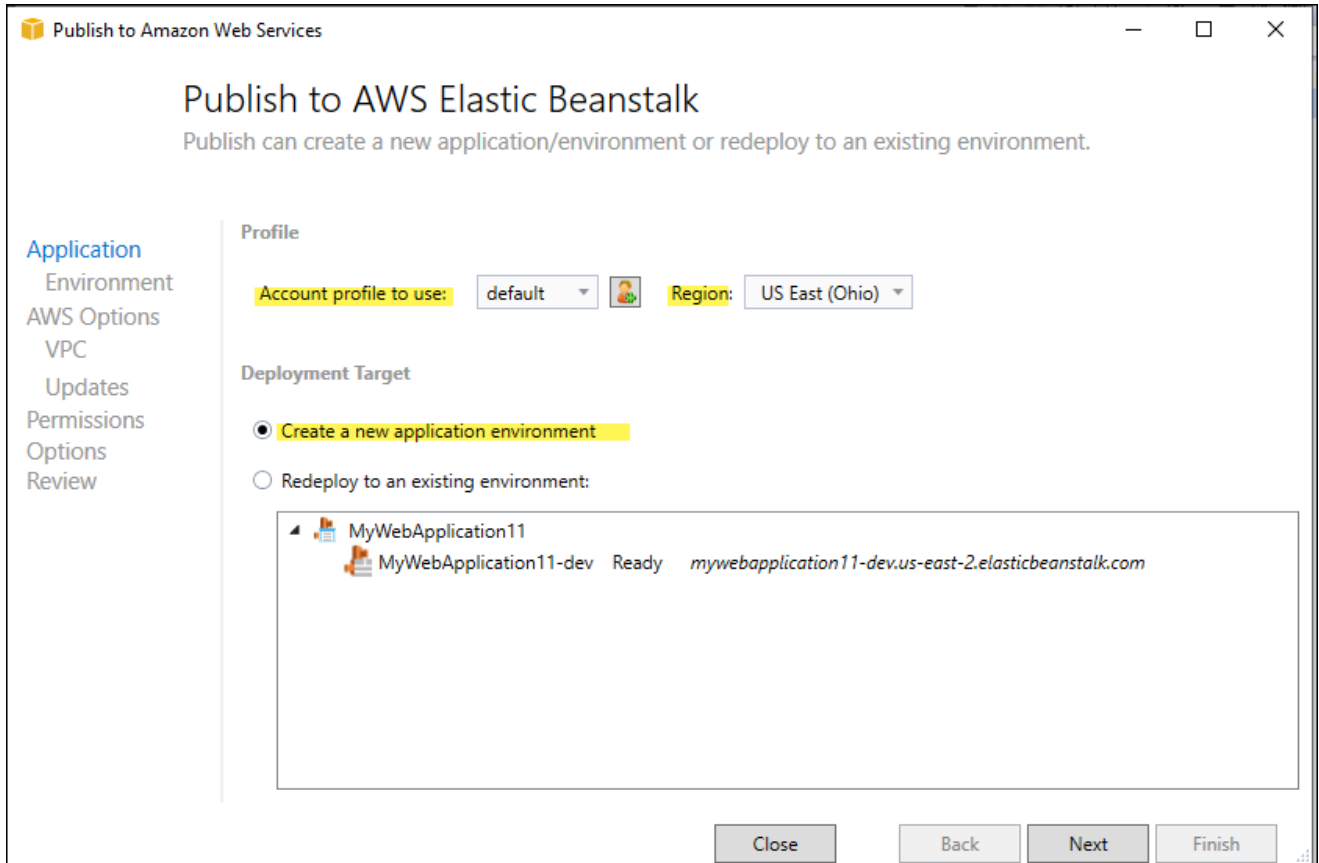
Publish to Amazon Web Services

Publish to AWS Elastic Beanstalk

Publish can create a new application/environment or redeploy to an existing environment.

Application
Environment
AWS Options
VPC
Updates
Permissions
Options
Review

Profile

Account profile to use: default Region: US East (Ohio)

Deployment Target

Create a new application environment

Redeploy to an existing environment:

MyWebApplication11
MyWebApplication11-dev Ready mywebapplication11-dev.us-east-2.elasticbeanstalk.com

Close Back Next Finish